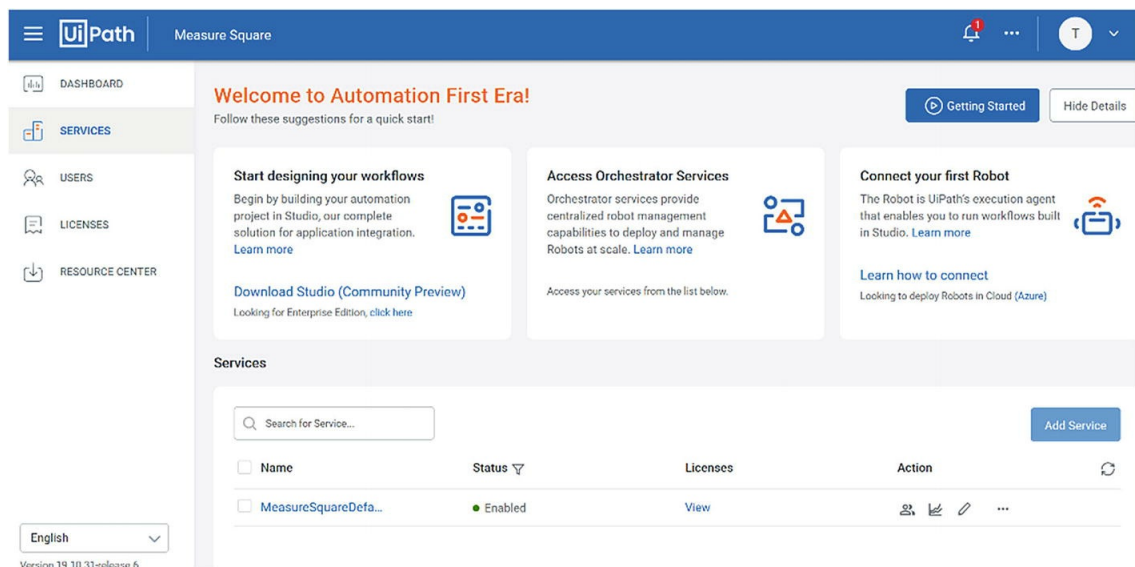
UiPath Measure Square

1

T

DASHBOARD

SERVICES

USERS

LICENSES

RESOURCE CENTER

Welcome to Automation First Era!
Follow these suggestions for a quick start!

Getting Started

Hide Details

Start designing your workflows
Begin by building your automation project in Studio, our complete solution for application integration. Learn more

Download Studio (Community Preview)
Looking for Enterprise Edition, click here

Access Orchestrator Services
Orchestrator services provide centralized robot management capabilities to deploy and manage Robots at scale. Learn more

Access your services from the list below.

Connect your first Robot
The Robot is UiPath's execution agent that enables you to run workflows built in Studio. Learn more

Learn how to connect
Looking to deploy Robots in Cloud (Azure)

Services

Search for Service...

Add Service

| Name | Status | Licenses | Action |
|---|---|---|---|
| MeasureSquareDefa... | Enabled | View | |

English

Version 19.10.31-release.6